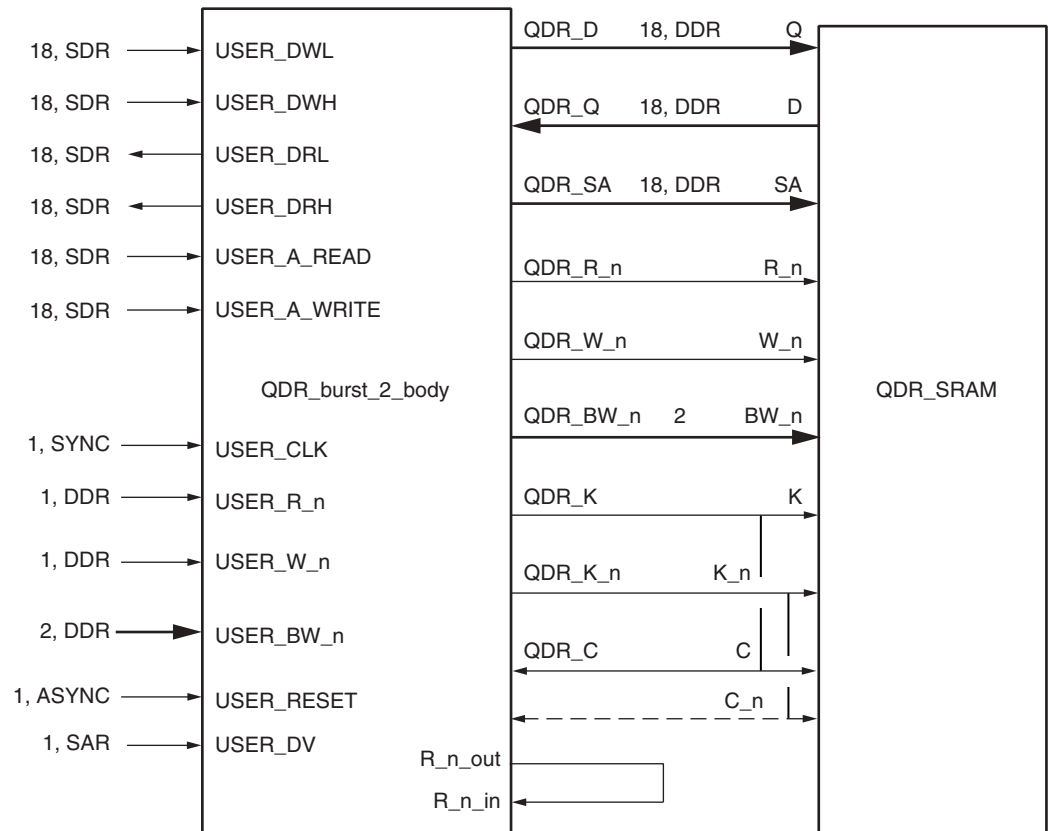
18, SDR
USER_DWL
18, SDR
USER_DWH
18, SDR
USER_DRL
18, SDR
USER_DRH
18, SDR
USER_A_READ
18, SDR
USER_A_WRITE
QDR_burst_2_body
1, SYNC
USER_CLK
1, DDR
USER_R_n
1, DDR
USER_W_n
2, DDR
USER_BW_n
1, ASYNC
USER_RESET
1, SAR
USER_DV
R_n_out
R_n_in

QDR_D 18, DDR Q
QDR_Q 18, DDR D
QDR_SA 18, DDR SA
QDR_R_n R_n
QDR_W_n W_n
QDR_BW_n 2 BW_n
QDR_K K
QDR_K_n K_n
QDR_C C
C_n

QDR_SRAM